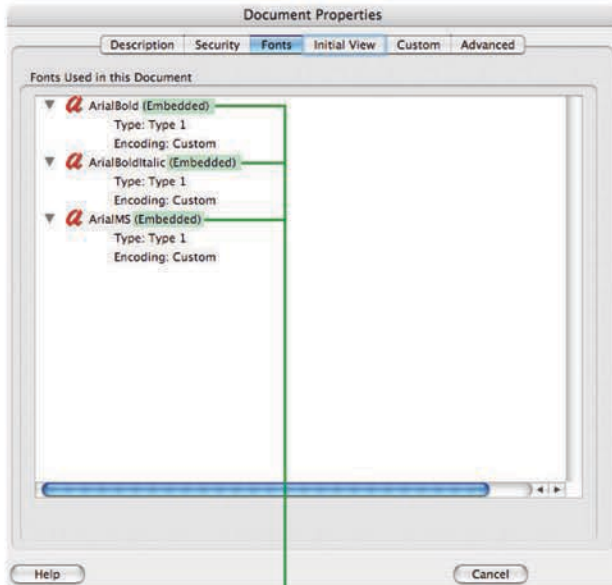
Document Properties

Description | Security | Fonts | Initial View | Custom | Advanced

Fonts Used in this Document

ArialBold (Embedded)
Type: Type 1
Encoding: Custom
ArialBoldItalic (Embedded)
Type: Type 1
Encoding: Custom
ArialMS (Embedded)
Type: Type 1
Encoding: Custom

Help

Cancel